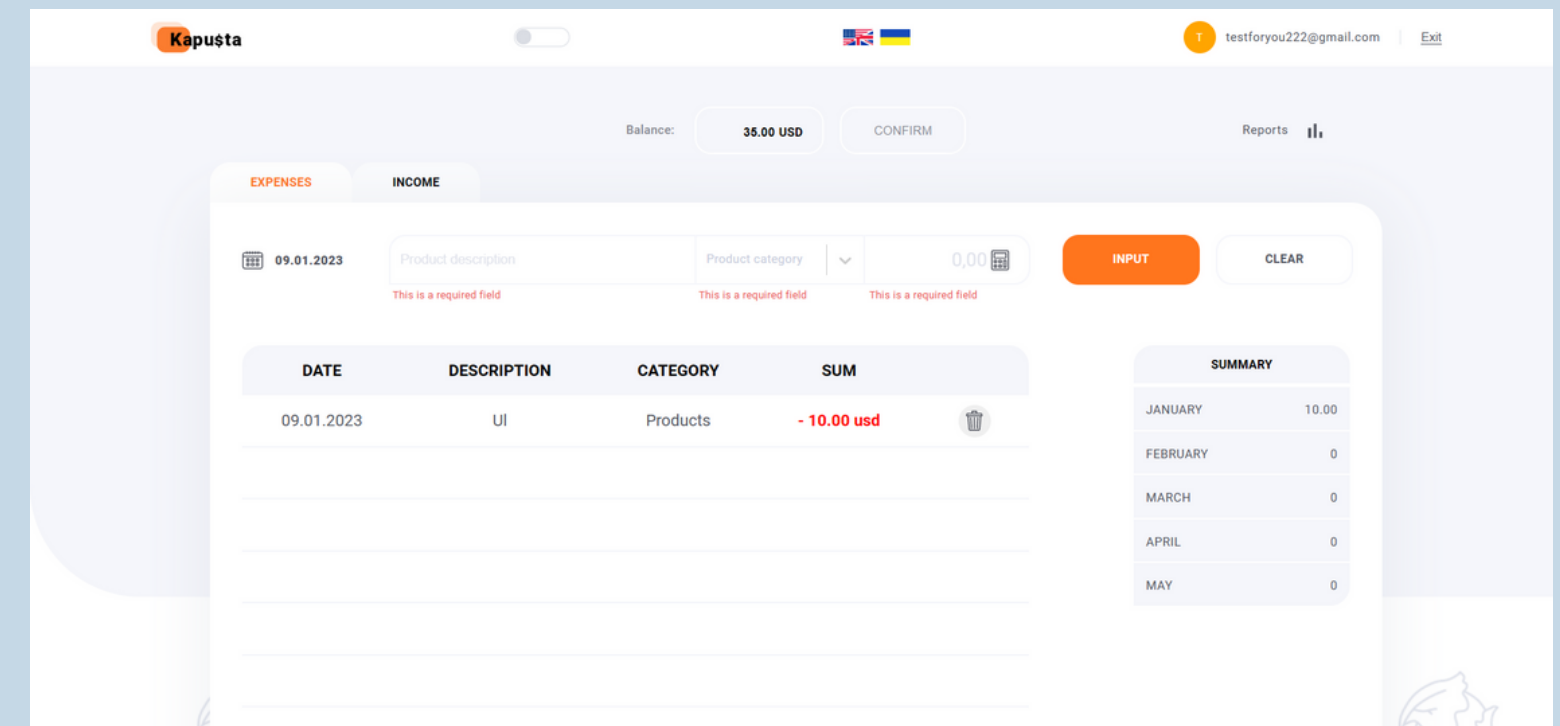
Kapu$ta

T testforyou222@gmail.com Exit

Balance: 35.00 USD CONFIRM

Reports

EXPENSES INCOME

09.01.2023 Product description Product category 0,00 INPUT CLEAR

This is a required field This is a required field This is a required field

| DATE | DESCRIPTION | CATEGORY | SUM |
|---|---|---|---|
| 09.01.2023 | UI | Products | - 10.00 usd |

| SUMMARY | |
|---|---|
| JANUARY | 10.00 |
| FEBRUARY | 0 |
| MARCH | 0 |
| APRIL | 0 |
| MAY | 0 |